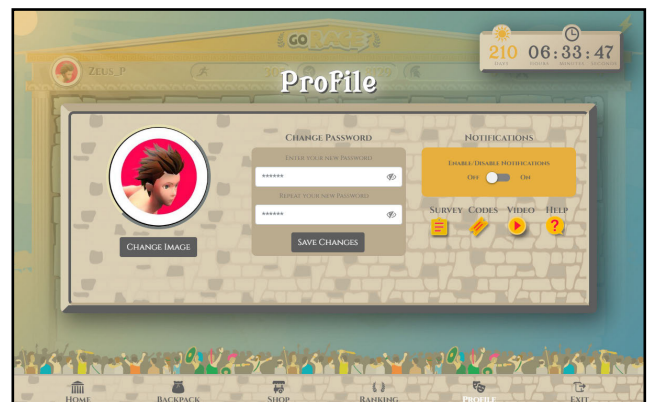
GO

Zeus_P

Profile

210 Days
06:33:47 Hours Minutes Seconds

Change Image

Change Password
Enter your new Password
******
Repeat your new Password
******
Save Changes

Notifications
Enable/Disable Notifications
Off On

Survey Codes Video Help

Home Backpack Shop Ranking Profile Exit